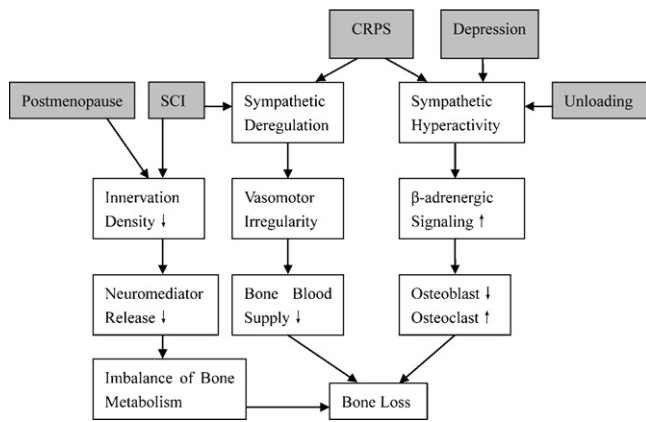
CRPS

Depression

Postmenopause

SCI

Sympathetic Deregulation

Sympathetic Hyperactivity

Unloading

Innervation Density ↓

Vasomotor Irregularity

β-adrenergic Signaling ↑

Neuromediator Release ↓

Bone Blood Supply ↓

Osteoblast ↓
Osteoclast ↑

Imbalance of Bone Metabolism

Bone Loss